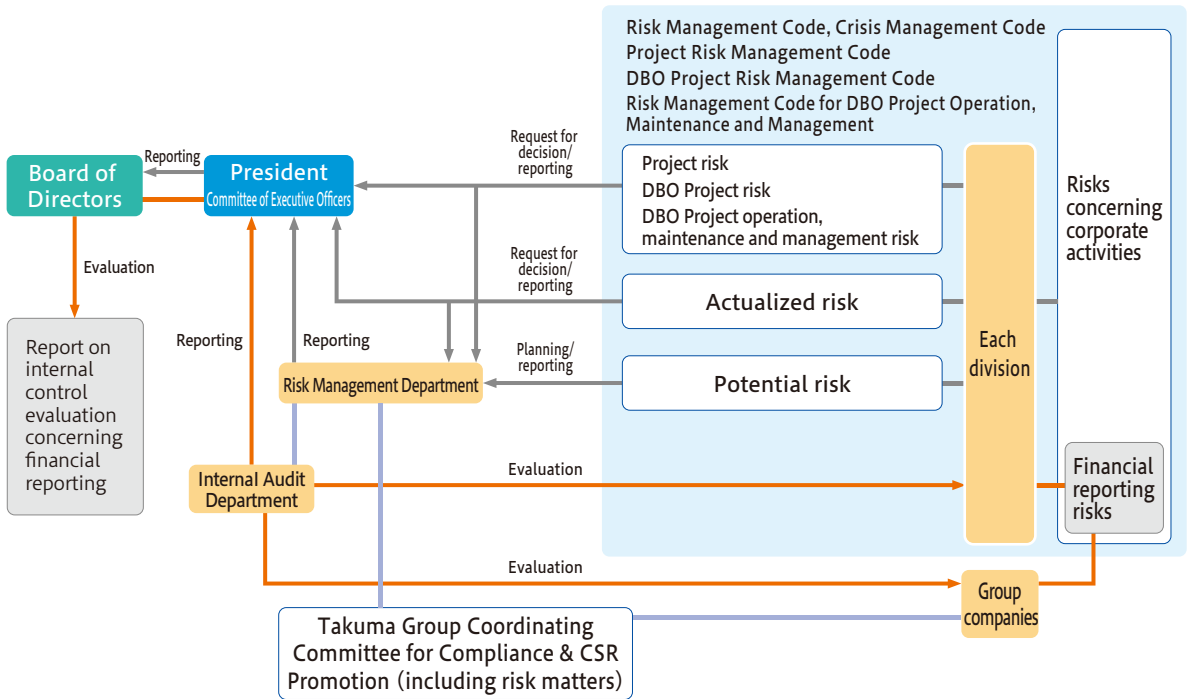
Risk Management Code, Crisis Management Code
Project Risk Management Code
DBO Project Risk Management Code
Risk Management Code for DBO Project Operation, Maintenance and Management

Board of Directors

Reporting

President
Committee of Executive Officers

Request for decision/ reporting

Project risk
DBO Project risk
DBO Project operation, maintenance and management risk

Risks concerning corporate activities

Evaluation

Request for decision/ reporting

Actualized risk

Report on internal control evaluation concerning financial reporting

Reporting

Reporting

Planning/ reporting

Each division

Risk Management Department

Potential risk

Internal Audit Department

Evaluation

Financial reporting risks

Evaluation

Group companies

Takuma Group Coordinating Committee for Compliance & CSR Promotion (including risk matters)